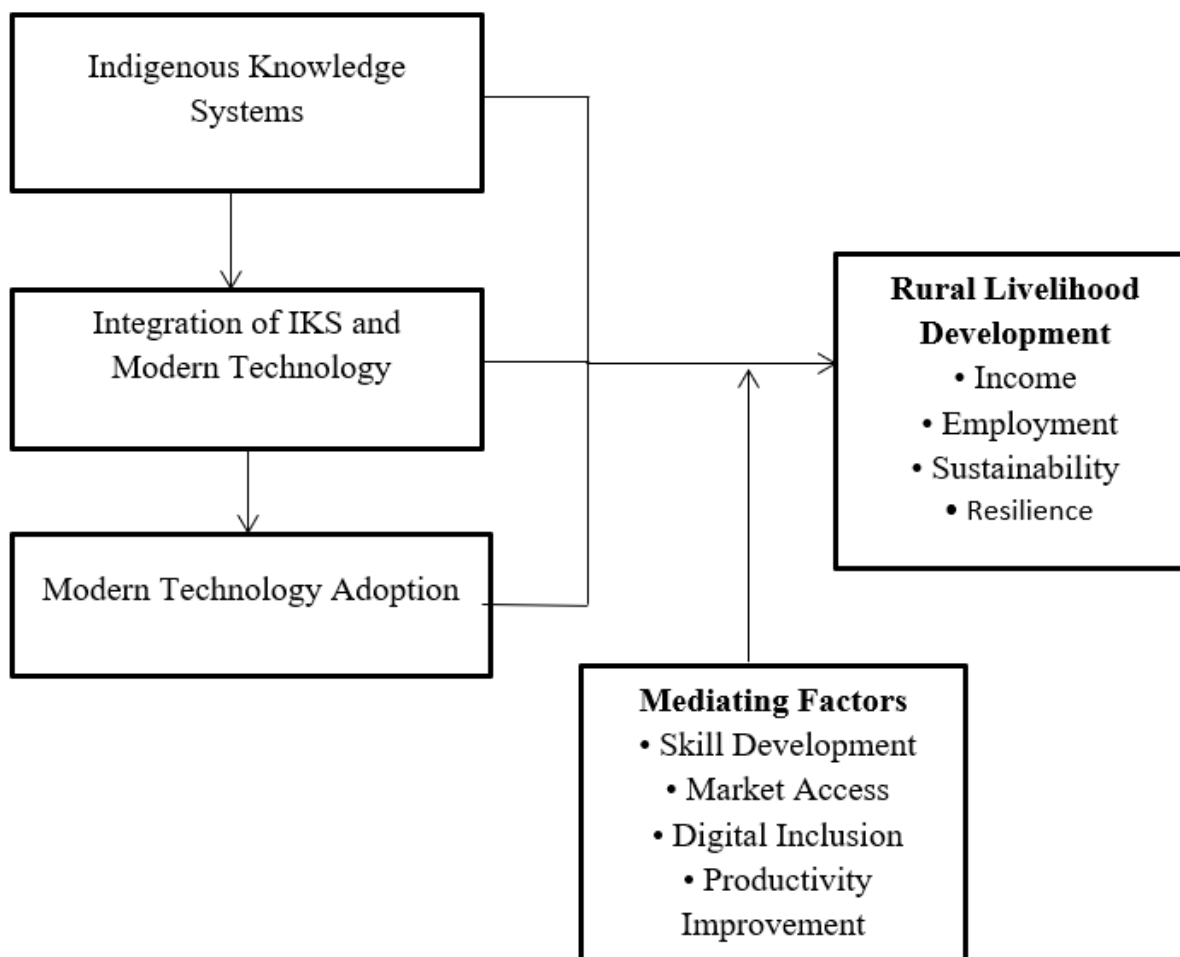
Indigenous Knowledge Systems

Integration of IKS and Modern Technology

Modern Technology Adoption

**Rural Livelihood Development**
• Income
• Employment
• Sustainability
• Resilience

**Mediating Factors**
• Skill Development
• Market Access
• Digital Inclusion
• Productivity Improvement